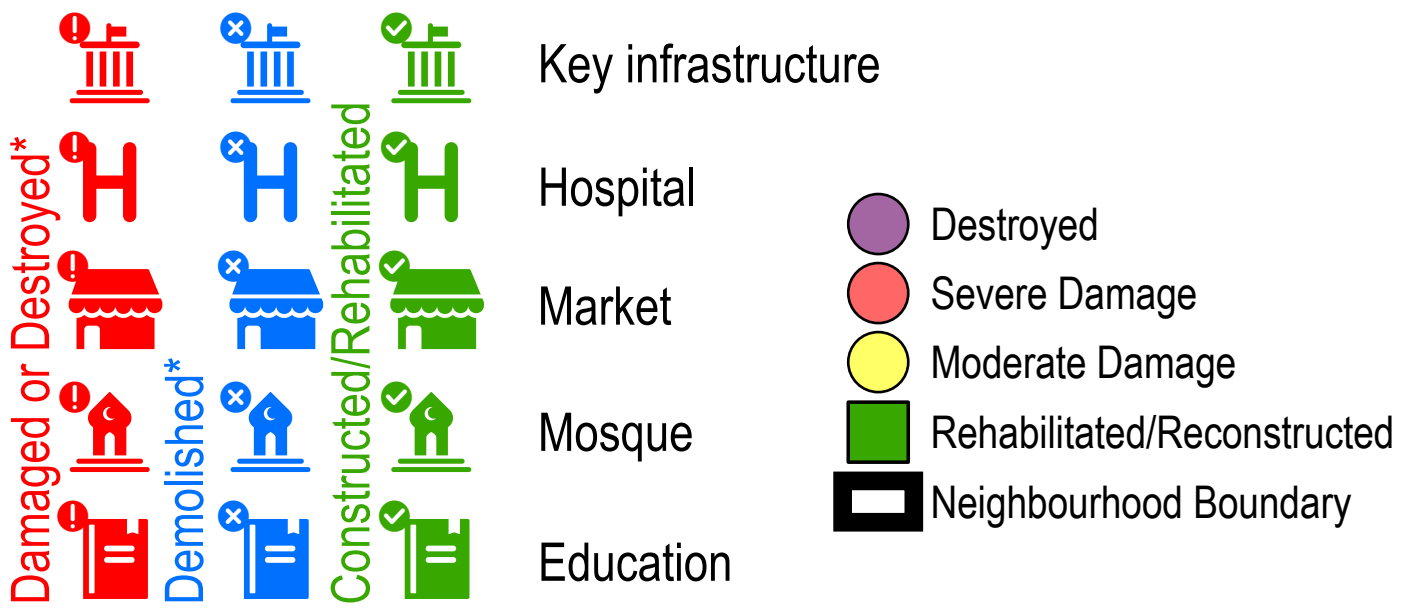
Damaged or Destroyed*

Demolished*

Constructed/Rehabilitated

Key infrastructure

Hospital

Market

Mosque

Education

Destroyed

Severe Damage

Moderate Damage

Rehabilitated/Reconstructed

Neighbourhood Boundary